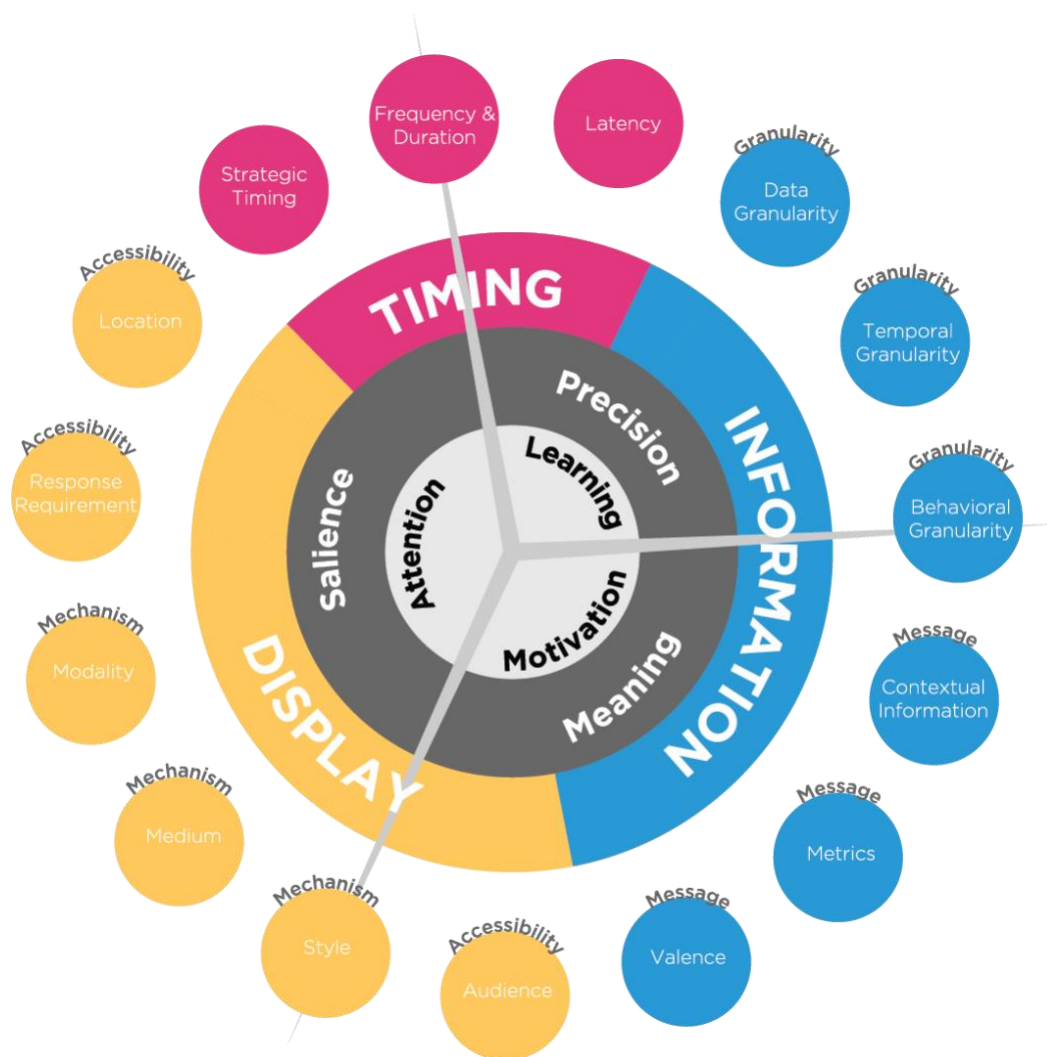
Frequency & Duration

Latency

Strategic Timing

Granularity
Data Granularity

Granularity
Temporal Granularity

Accessibility
Location

Accessibility
Response Requirement

Granularity
Behavioral Granularity

Mechanism
Modality

Message
Contextual Information

Mechanism
Medium

Message
Metrics

Mechanism
Style

Accessibility
Audience

Message
Valence

TIMING

INFORMATION

DISPLAY

Precision

Salience

Meaning

Learning

Attention

Motivation